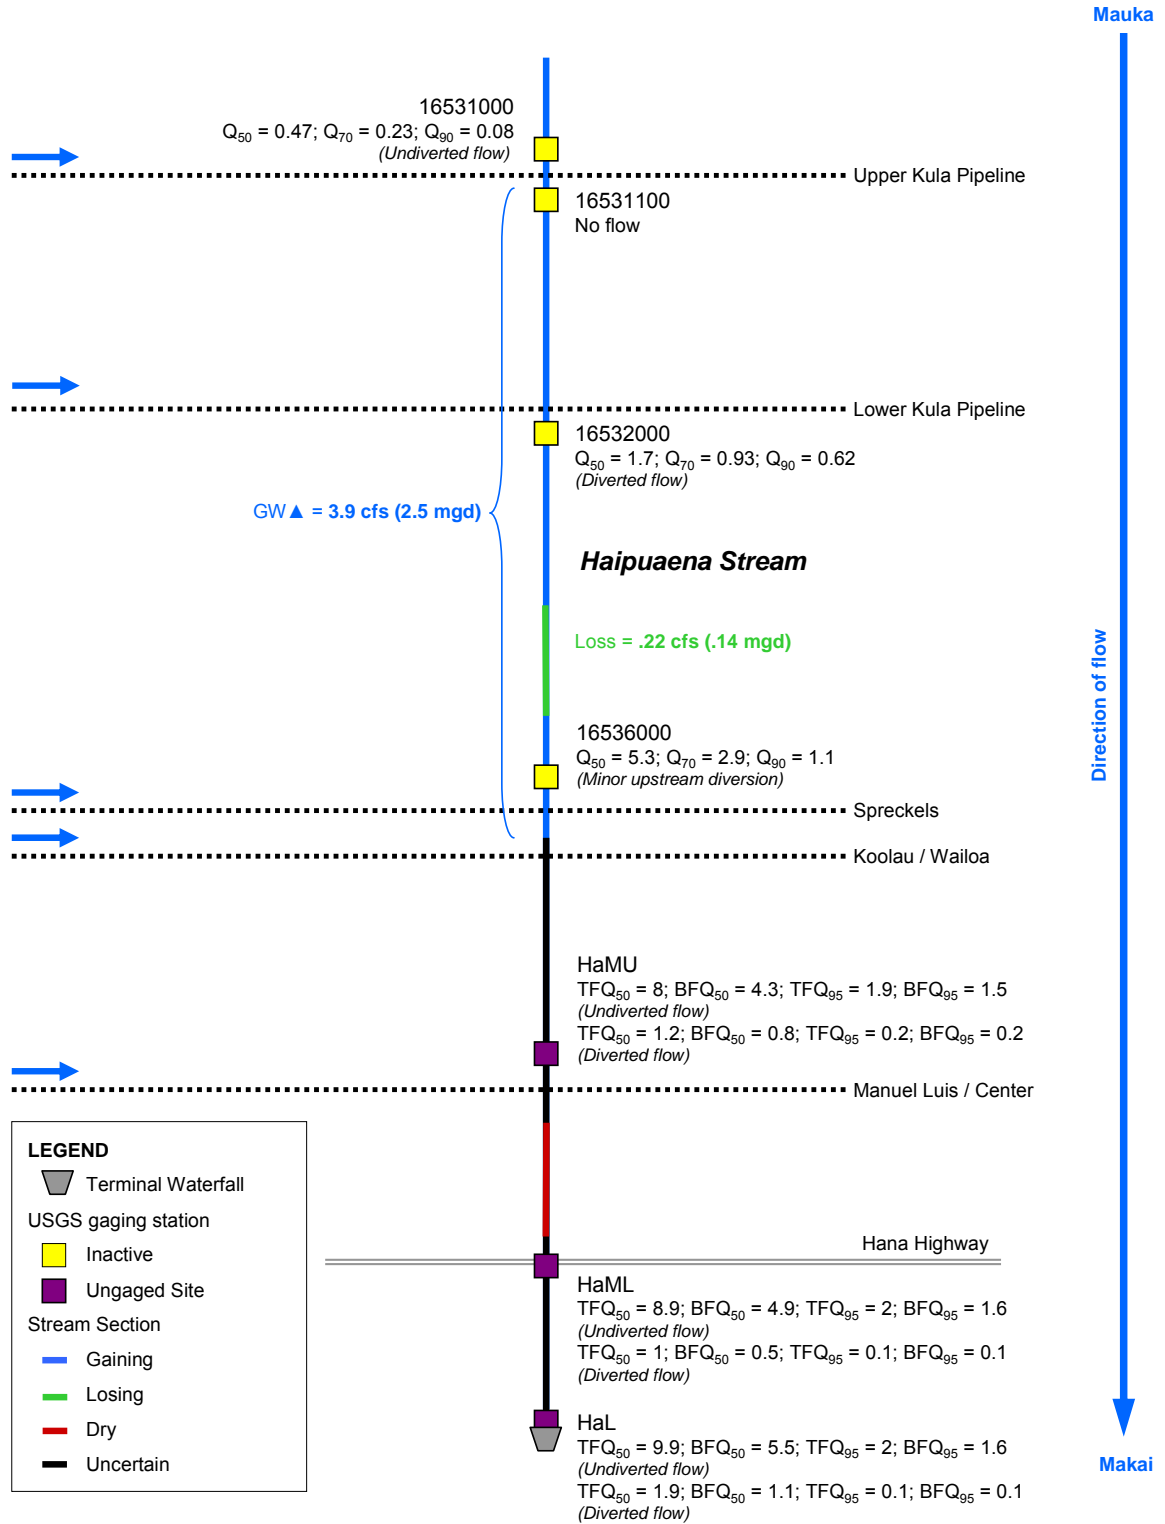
Mauka

16531000
$Q_{50}$ = 0.47; $Q_{70}$ = 0.23; $Q_{90}$ = 0.08
(Undiverted flow)

Upper Kula Pipeline

16531100
No flow

Lower Kula Pipeline

16532000
$Q_{50}$ = 1.7; $Q_{70}$ = 0.93; $Q_{90}$ = 0.62
(Diverted flow)

GW▲ = 3.9 cfs (2.5 mgd)

Haipuaena Stream

Loss = .22 cfs (.14 mgd)

16536000
$Q_{50}$ = 5.3; $Q_{70}$ = 2.9; $Q_{90}$ = 1.1
(Minor upstream diversion)

Spreckels

Koolau / Wailoa

Direction of flow

HaMU
$TFQ_{50}$ = 8; $BFQ_{50}$ = 4.3; $TFQ_{95}$ = 1.9; $BFQ_{95}$ = 1.5
(Undiverted flow)
$TFQ_{50}$ = 1.2; $BFQ_{50}$ = 0.8; $TFQ_{95}$ = 0.2; $BFQ_{95}$ = 0.2
(Diverted flow)

Manuel Luis / Center

LEGEND
Terminal Waterfall
USGS gaging station
Inactive
Ungaged Site
Stream Section
Gaining
Losing
Dry
Uncertain

Hana Highway

HaML
$TFQ_{50}$ = 8.9; $BFQ_{50}$ = 4.9; $TFQ_{95}$ = 2; $BFQ_{95}$ = 1.6
(Undiverted flow)
$TFQ_{50}$ = 1; $BFQ_{50}$ = 0.5; $TFQ_{95}$ = 0.1; $BFQ_{95}$ = 0.1
(Diverted flow)

HaL
$TFQ_{50}$ = 9.9; $BFQ_{50}$ = 5.5; $TFQ_{95}$ = 2; $BFQ_{95}$ = 1.6
(Undiverted flow)
$TFQ_{50}$ = 1.9; $BFQ_{50}$ = 1.1; $TFQ_{95}$ = 0.1; $BFQ_{95}$ = 0.1
(Diverted flow)

Makai